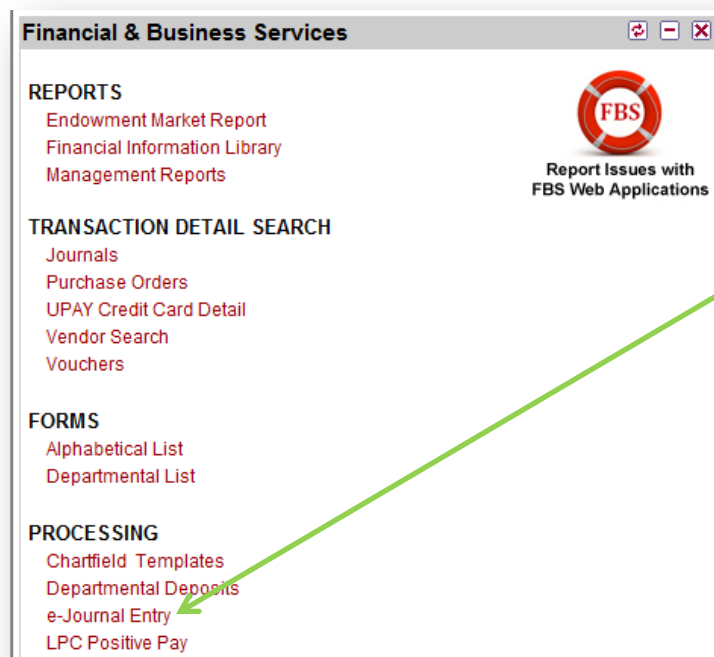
Financial & Business Services

REPORTS
Endowment Market Report
Financial Information Library
Management Reports

FBS
Report Issues with FBS Web Applications

TRANSACTION DETAIL SEARCH
Journals
Purchase Orders
UPAY Credit Card Detail
Vendor Search
Vouchers

FORMS
Alphabetical List
Departmental List

PROCESSING
Chartfield Templates
Departmental Deposits
e-Journal Entry
LPC Positive Pay